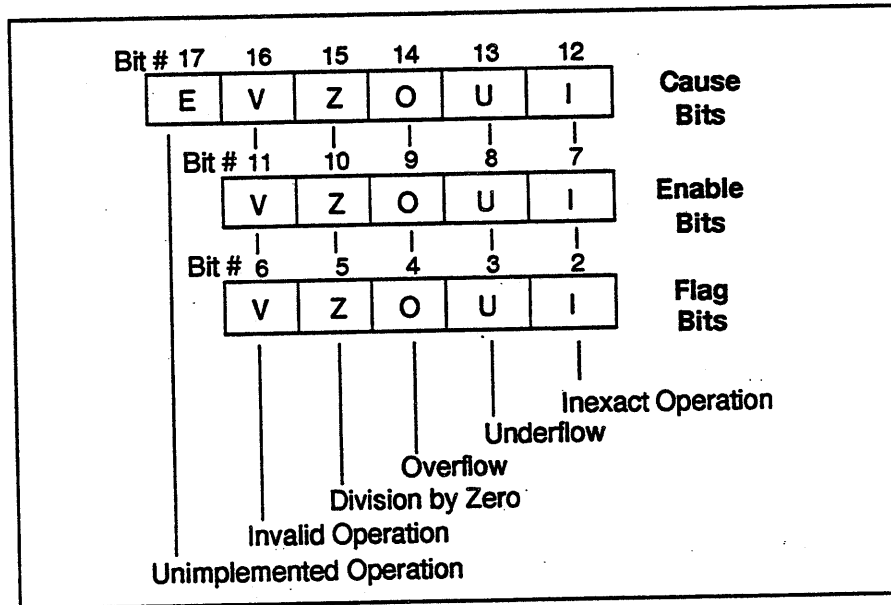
Bit # 17 16 15 14 13 12

E V Z O U I

Cause Bits

Bit # 11 10 9 8 7

V Z O U I

Enable Bits

Bit # 6 5 4 3 2

V Z O U I

Flag Bits

Inexact Operation

Underflow

Overflow

Division by Zero

Invalid Operation

Unimplemented Operation